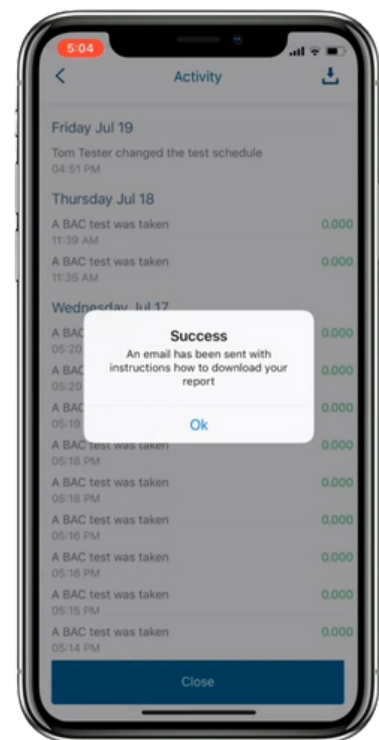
5:04

Activity

Friday Jul 19

Tom Tester changed the test schedule
04:51 PM

Thursday Jul 18

A BAC test was taken
11:39 AM
0.000

A BAC test was taken
11:35 AM
0.000

Wednesday Jul 17

A BAC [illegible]
05:20 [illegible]
0.000

A BAC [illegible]
05:20 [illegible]
0.000

A BAC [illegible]
05:19 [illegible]
0.000

Success
An email has been sent with instructions how to download your report
Ok

A BAC test was taken
05:18 PM
0.000

A BAC test was taken
05:18 PM
0.000

A BAC test was taken
05:16 PM
0.000

A BAC test was taken
05:16 PM
0.000

A BAC test was taken
05:15 PM
0.000

A BAC test was taken
05:14 PM
0.000

Close